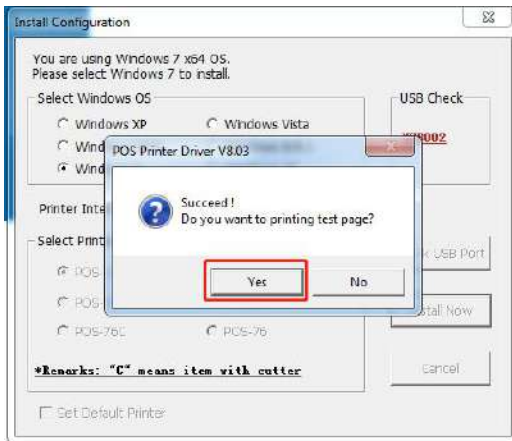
Install Configuration

You are using Windows 7 x64 OS.
Please select Windows 7 to install.

Select Windows OS

Windows XP

Windows Vista

Wind

Wind

USB Check

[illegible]002

POS Printer Driver V8.03

Succeed !
Do you want to printing test page?

Yes

No

Printer Inte

Select Print

POS-

POS-

POS-76C

POS-76

USB Port

stall Now

*Remarks: "C" means item with cutter

Cancel

Set Default Printer